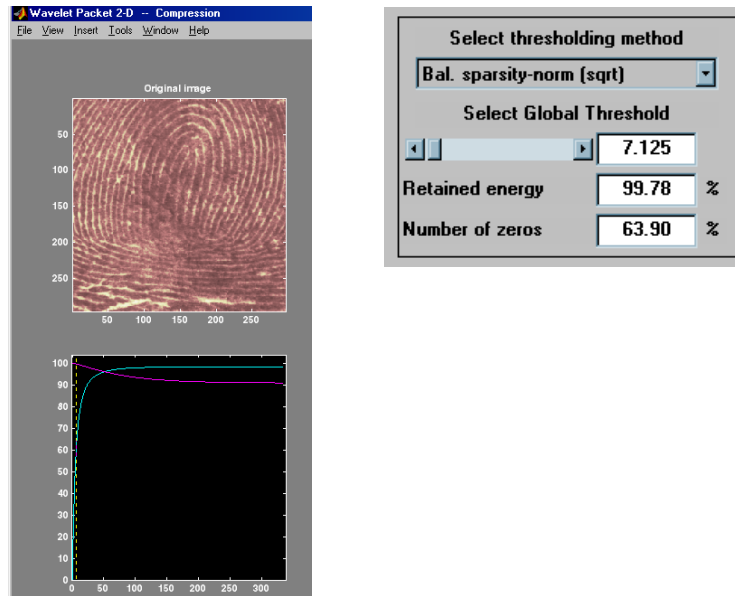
Wavelet Packet 2-D -- Compression

File View Insert Tools Window Help

Original image

50
100
150
200
250

50 100 150 200 250

100
90
80
70
60
50
40
30
20
10
0

0 50 100 150 200 250 300

Select thresholding method

Bal. sparsity-norm (sqrt)

Select Global Threshold

7.125

Retained energy 99.78 %

Number of zeros 63.90 %